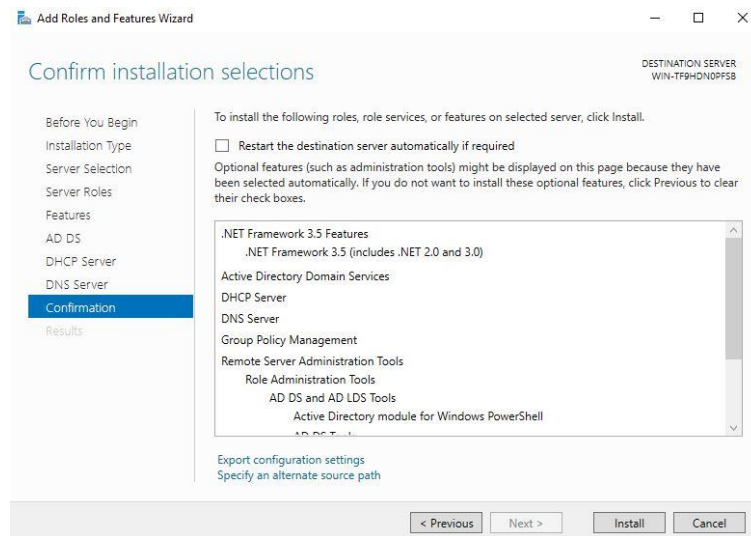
Add Roles and Features Wizard

Confirm installation selections

DESTINATION SERVER
WIN-TF9HDN0PFSB

Before You Begin
Installation Type
Server Selection
Server Roles
Features
AD DS
DHCP Server
DNS Server
Confirmation
Results

To install the following roles, role services, or features on selected server, click Install.

Restart the destination server automatically if required

Optional features (such as administration tools) might be displayed on this page because they have been selected automatically. If you do not want to install these optional features, click Previous to clear their check boxes.

.NET Framework 3.5 Features
.NET Framework 3.5 (includes .NET 2.0 and 3.0)
Active Directory Domain Services
DHCP Server
DNS Server
Group Policy Management
Remote Server Administration Tools
Role Administration Tools
AD DS and AD LDS Tools
Active Directory module for Windows PowerShell
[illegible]

Export configuration settings
Specify an alternate source path

< Previous
Next >
Install
Cancel